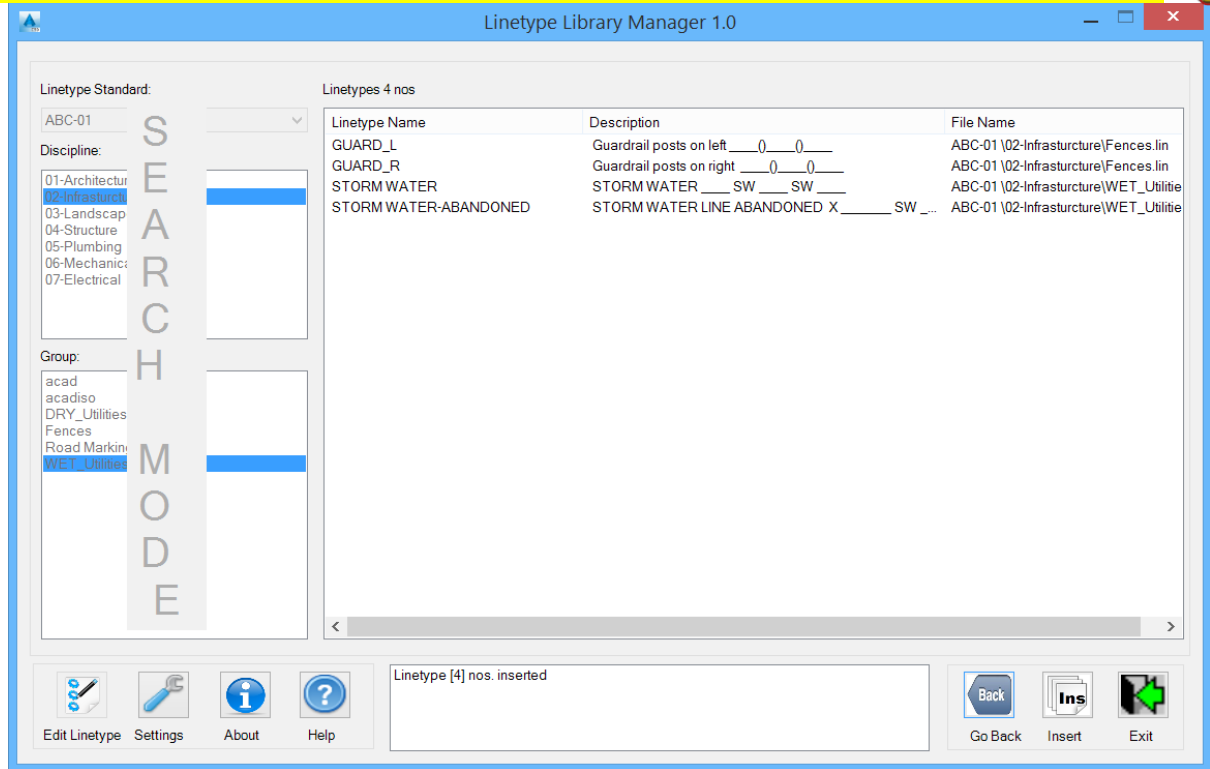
Linetype Library Manager 1.0

Linetype Standard:

ABC-01

Discipline:

01-Architectur
02-Infrastructu
03-Landscap
04-Structure
05-Plumbing
06-Mechanica
07-Electrical

Group:

acad
acadiso
DRY_Utilities
Fences
Road Markin
WET_Utilities

S E A R C H M O D E

Linetypes 4 nos

| Linetype Name | Description | File Name |
|---|---|---|
| GUARD_L | Guardrail posts on left ____()____()____ | ABC-01 \02-Infrasturcture\Fences.lin |
| GUARD_R | Guardrail posts on right ____()____()____ | ABC-01 \02-Infrasturcture\Fences.lin |
| STORM WATER | STORM WATER ____ SW ____ SW ____ | ABC-01 \02-Infrasturcture\WET_Utilitie |
| STORM WATER-ABANDONED | STORM WATER LINE ABANDONED X _______ SW _... | ABC-01 \02-Infrasturcture\WET_Utilitie |

Edit Linetype
Settings
About
Help

Linetype [4] nos. inserted

Back
Go Back
Ins
Insert
Exit